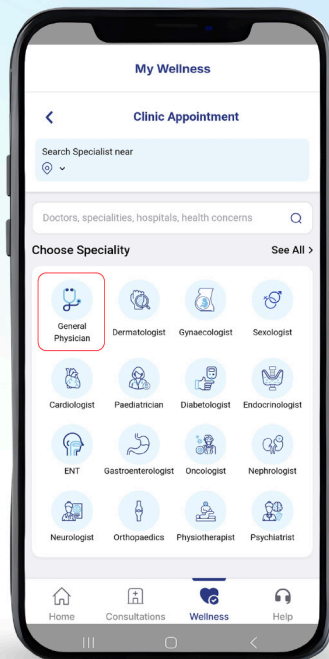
My Wellness

Clinic Appointment

Search Specialist near

Doctors, specialities, hospitals, health concerns

Choose Speciality

See All >

General Physician

Dermatologist

Gynaecologist

Sexologist

Cardiologist

Paediatrician

Diabetologist

Endocrinologist

ENT

Gastroenterologist

Oncologist

Nephrologist

Neurologist

Orthopaedics

Physiotherapist

Psychiatrist

Home

Consultations

Wellness

Help